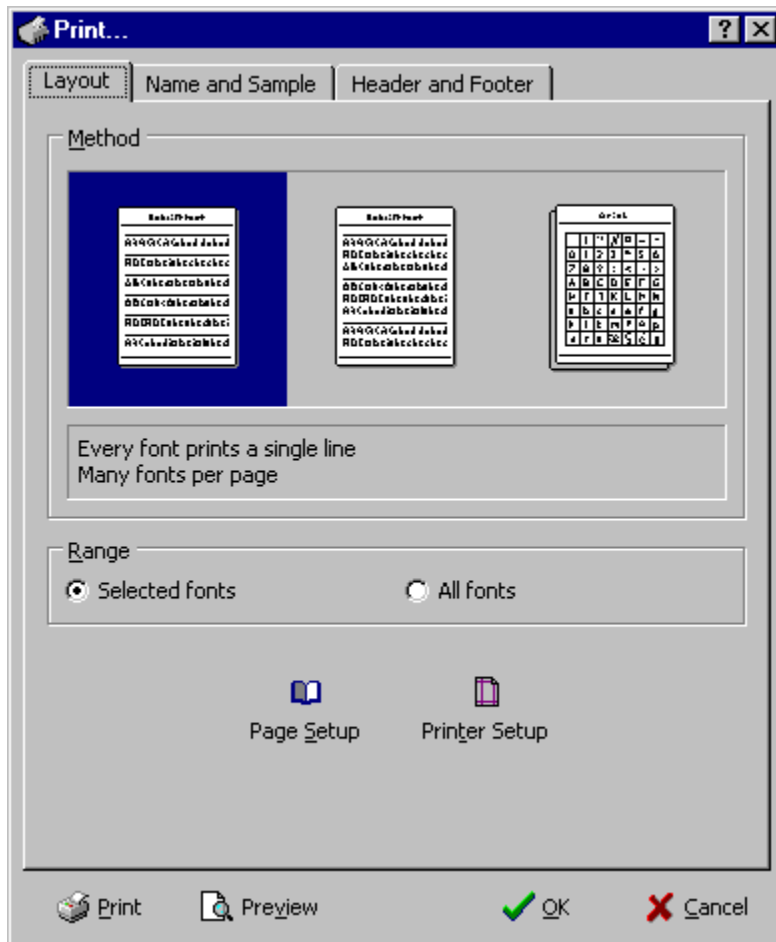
Print...

?

Layout

Name and Sample

Header and Footer

Method

Every font prints a single line
Many fonts per page

Range

Selected fonts

All fonts

Page Setup

Printer Setup

Print

Preview

OK

Cancel